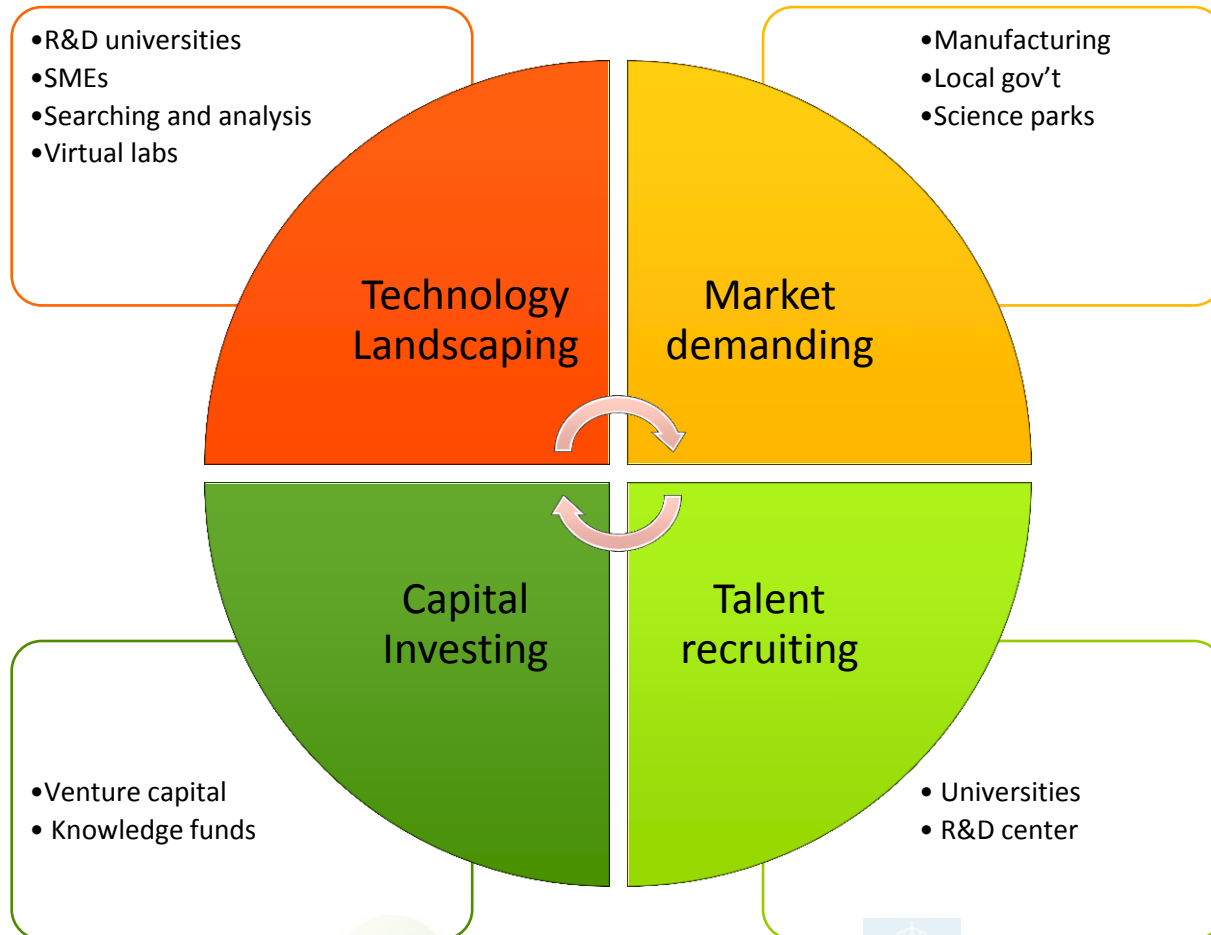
•R&D universities
•SMEs
•Searching and analysis
•Virtual labs

•Manufacturing
•Local gov’t
•Science parks

Technology Landscaping

Market demanding

Capital Investing

Talent recruiting

•Venture capital
• Knowledge funds

• Universities
• R&D center